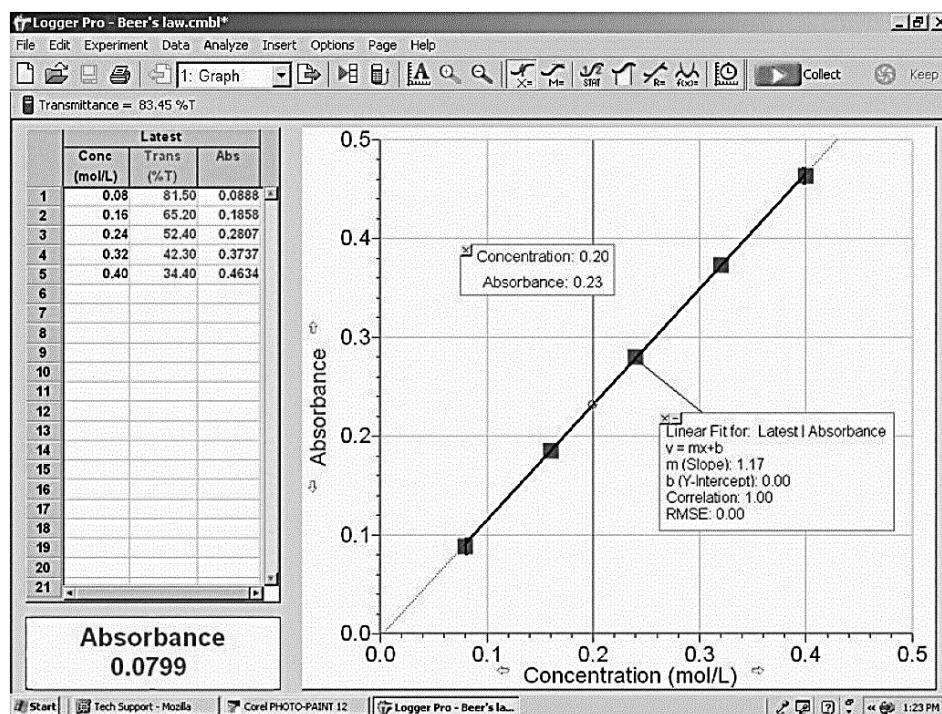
Logger Pro - Beer's law.cmbl*

File Edit Experiment Data Analyze Insert Options Page Help

1: Graph

Collect Keep

Transmittance = 83.45 %T

| | Latest | | |
|---|---|---|---|
| | Conc (mol/L) | Trans (%T) | Abs |
| 1 | 0.08 | 81.50 | 0.0888 |
| 2 | 0.16 | 65.20 | 0.1858 |
| 3 | 0.24 | 52.40 | 0.2807 |
| 4 | 0.32 | 42.30 | 0.3737 |
| 5 | 0.40 | 34.40 | 0.4634 |
| 6 | | | |
| 7 | | | |
| 8 | | | |
| 9 | | | |
| 10 | | | |
| 11 | | | |
| 12 | | | |
| 13 | | | |
| 14 | | | |
| 15 | | | |
| 16 | | | |
| 17 | | | |
| 18 | | | |
| 19 | | | |
| 20 | | | |
| 21 | | | |

Absorbance
0.0799

Concentration: 0.20
Absorbance: 0.23

Linear Fit for: Latest | Absorbance
y = mx+b
m (Slope): 1.17
b (Y-Intercept): 0.00
Correlation: 1.00
RMSE: 0.00

Absorbance

0.0 0.1 0.2 0.3 0.4 0.5

Concentration (mol/L)

Start | Tech Support - Mozilla | Corel PHOTO-PAINT 12 | Logger Pro - Beer's la... | 1:23 PM